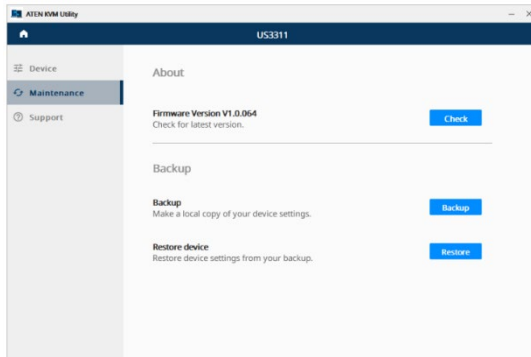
ATEN KVM Utility

US3311

Device

Maintenance

Support

About

Firmware Version V1.0.064
Check for latest version.

Check

Backup

Backup
Make a local copy of your device settings.

Backup

Restore device
Restore device settings from your backup.

Restore